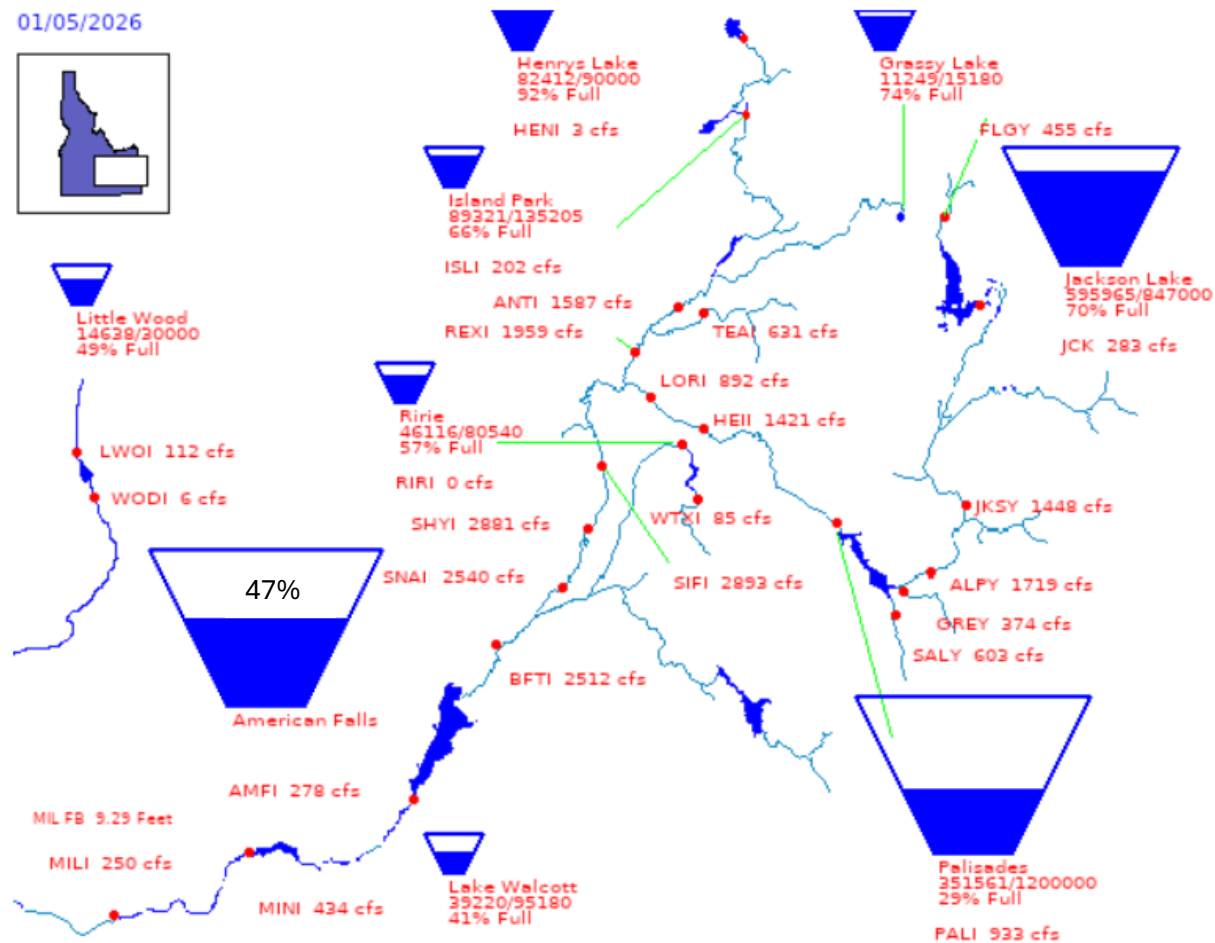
01/05/2026

Henrys Lake
82412/90000
92% Full

HENI 3 cfs

Grassy Lake
11249/15180
74% Full

FLGY 455 cfs

Island Park
89321/135205
66% Full

ISLI 202 cfs

Jackson Lake
595965/847000
70% Full

JCK 283 cfs

ANTI 1587 cfs

REXI 1959 cfs

TEAI 631 cfs

Little Wood
14638/30000
49% Full

LORI 892 cfs

HEII 1421 cfs

Ririe
46116/80540
57% Full

LWOI 112 cfs

RIRI 0 cfs

WODI 6 cfs

SHYI 2881 cfs

WTXI 85 cfs

JKSY 1448 cfs

47%

SNAI 2540 cfs

SIFI 2893 cfs

ALPY 1719 cfs

GREY 374 cfs

SALY 603 cfs

BFTI 2512 cfs

American Falls

AMFI 278 cfs

MIL FB 9.29 Feet

MILI 250 cfs

Lake Walcott
39220/95180
41% Full

MINI 434 cfs

Palisades
351561/1200000
29% Full

PALI 933 cfs